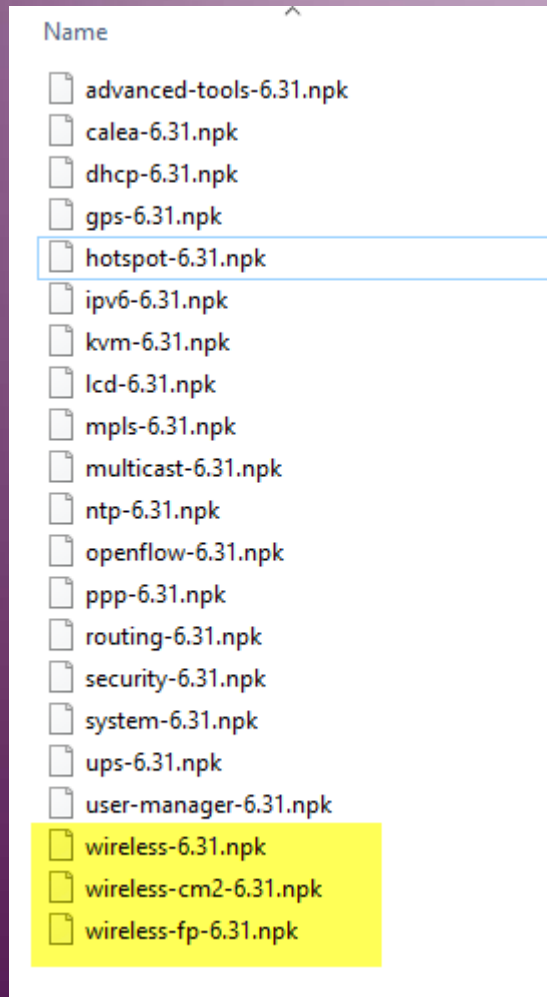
Name

advanced-tools-6.31.npk
calea-6.31.npk
dhcp-6.31.npk
gps-6.31.npk
hotspot-6.31.npk
ipv6-6.31.npk
kvm-6.31.npk
lcd-6.31.npk
mpls-6.31.npk
multicast-6.31.npk
ntp-6.31.npk
openflow-6.31.npk
ppp-6.31.npk
routing-6.31.npk
security-6.31.npk
system-6.31.npk
ups-6.31.npk
user-manager-6.31.npk
wireless-6.31.npk
wireless-cm2-6.31.npk
wireless-fp-6.31.npk